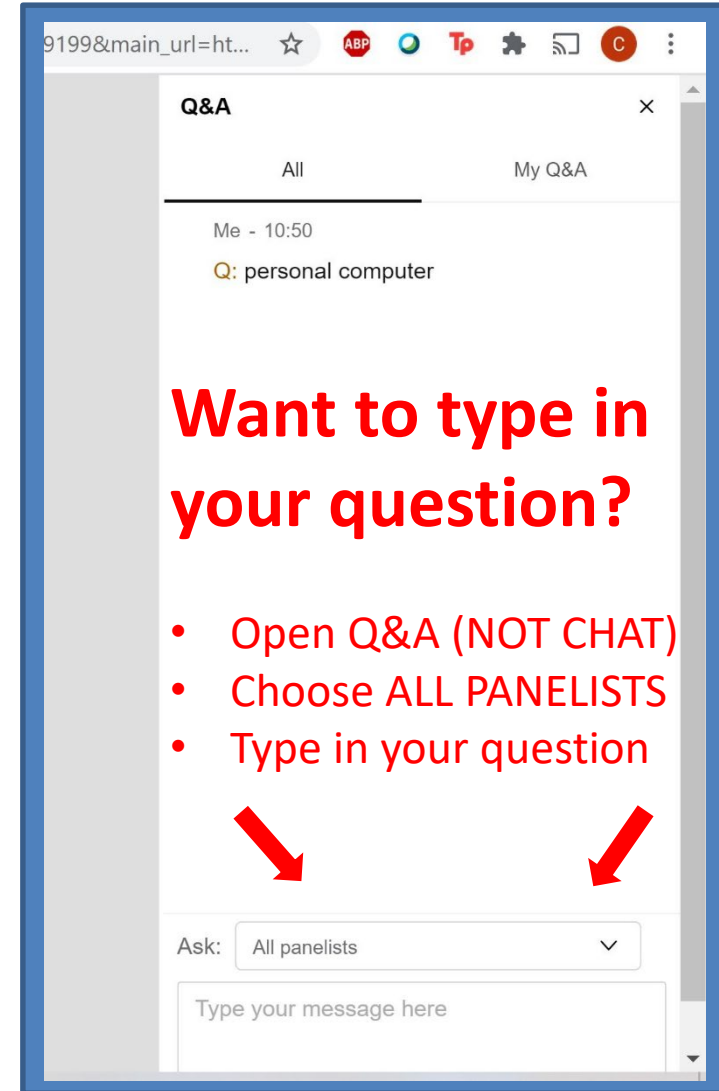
9199&main_url=ht...

ABP

Tp

C

Q&A

×

All

My Q&A

Me - 10:50

Q: personal computer

Want to type in your question?

- Open Q&A (NOT CHAT)
- Choose ALL PANELISTS
- Type in your question

Ask: All panelists

Type your message here